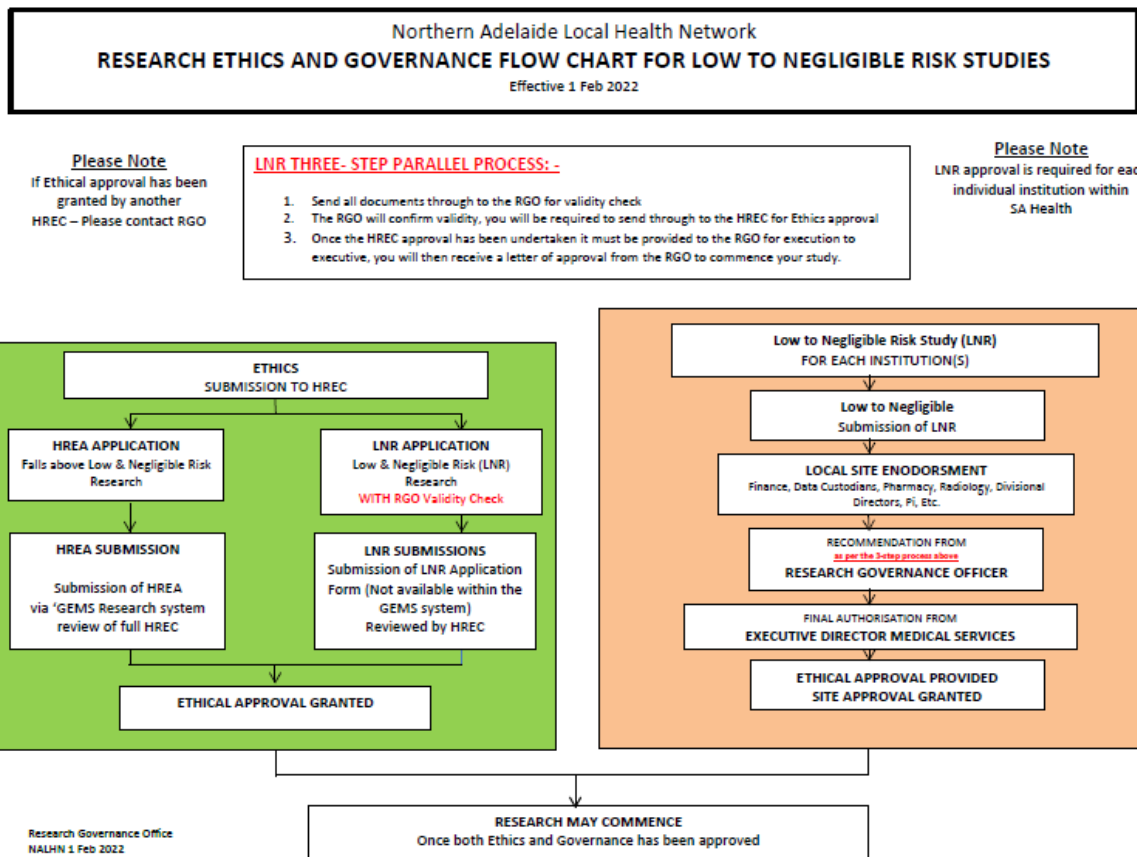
Northern Adelaide Local Health Network
RESEARCH ETHICS AND GOVERNANCE FLOW CHART FOR LOW TO NEGLIGIBLE RISK STUDIES
Effective 1 Feb 2022

Please Note
If Ethical approval has been granted by another HREC – Please contact RGO

LNR THREE- STEP PARALLEL PROCESS: -

1. Send all documents through to the RGO for validity check
2. The RGO will confirm validity, you will be required to send through to the HREC for Ethics approval
3. Once the HREC approval has been undertaken it must be provided to the RGO for execution to executive, you will then receive a letter of approval from the RGO to commence your study.

Please Note
LNR approval is required for eac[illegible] individual institution within SA Health

ETHICS
SUBMISSION TO HREC

HREA APPLICATION
Falls above Low & Negligible Risk Research

LNR APPLICATION
Low & Negligible Risk (LNR) Research
WITH RGO Validity Check

HREA SUBMISSION
Submission of HREA via 'GEMS Research system review of full HREC

LNR SUBMISSIONS
Submission of LNR Application Form (Not available within the GEMS system)
Reviewed by HREC

ETHICAL APPROVAL GRANTED

Low to Negligible Risk Study (LNR)
FOR EACH INSTITUTION(S)

Low to Negligible
Submission of LNR

LOCAL SITE ENODORSMENT
Finance, Data Custodians, Pharmacy, Radiology, Divisional Directors, Pi, Etc.

RECOMMENDATION FROM
as per the 3-step process above
RESEARCH GOVERNANCE OFFICER

FINAL AUTHORISATION FROM
EXECUTIVE DIRECTOR MEDICAL SERVICES

ETHICAL APPROVAL PROVIDED
SITE APPROVAL GRANTED

RESEARCH MAY COMMENCE
Once both Ethics and Governance has been approved

Research Governance Office
NALHN 1 Feb 2022